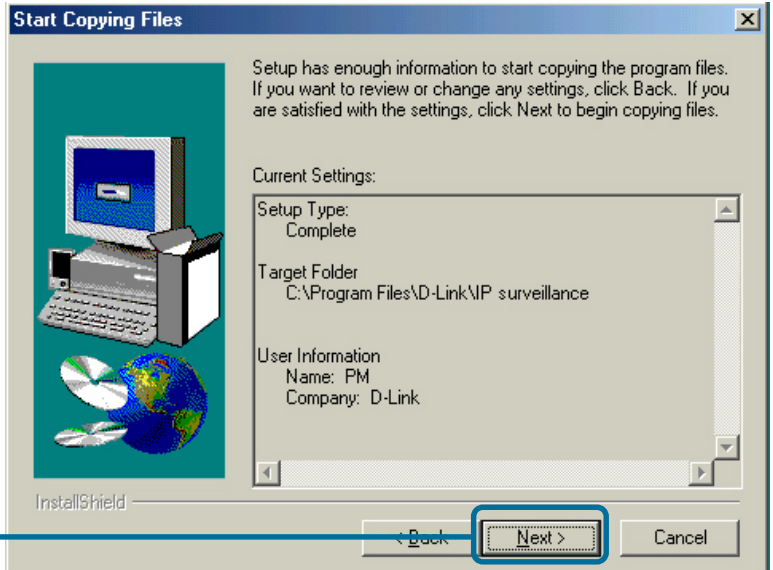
Start Copying Files

Setup has enough information to start copying the program files. If you want to review or change any settings, click Back. If you are satisfied with the settings, click Next to begin copying files.

Current Settings:

Setup Type:
Complete

Target Folder
C:\Program Files\D-Link\IP surveillance

User Information
Name: PM
Company: D-Link

InstallShield

< Back

Next >

Cancel